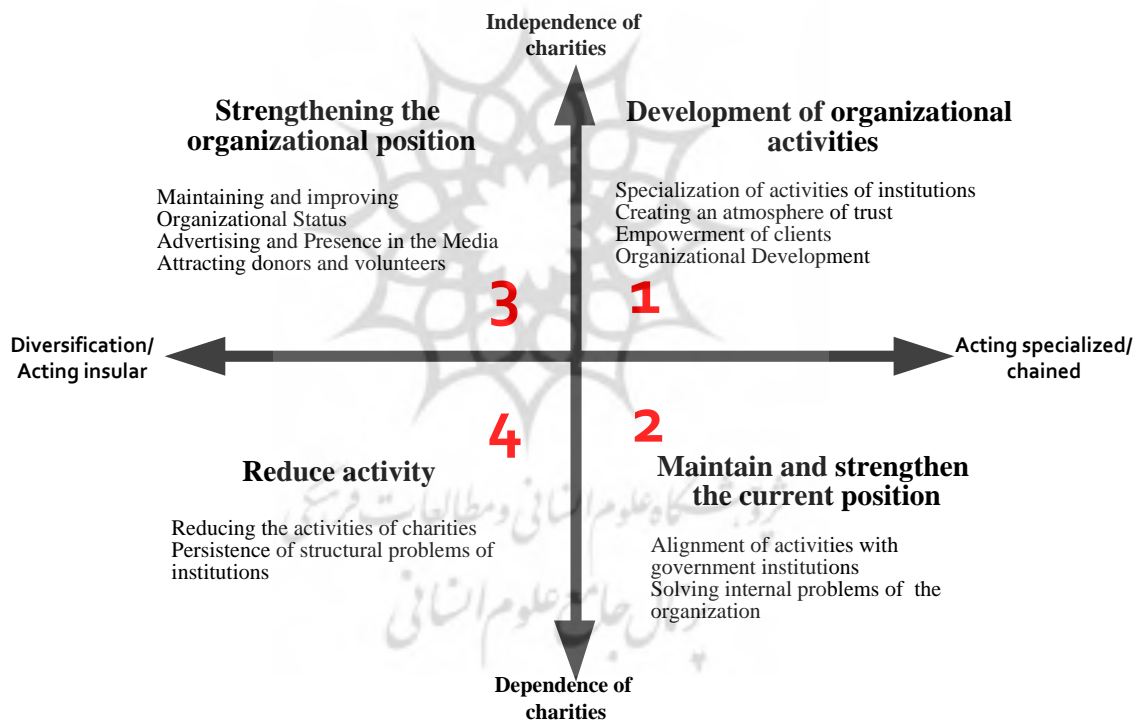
Independence of charities

Strengthening the organizational position

Maintaining and improving
Organizational Status
Advertising and Presence in the Media
Attracting donors and volunteers

3

Development of organizational activities

Specialization of activities of institutions
Creating an atmosphere of trust
Empowerment of clients
Organizational Development

1

Diversification/ Acting insular

Acting specialized/ chained

4

Reduce activity

Reducing the activities of charities
Persistence of structural problems of institutions

2

Maintain and strengthen the current position

Alignment of activities with government institutions
Solving internal problems of the organization

Dependence of charities

پژوهشگاه علوم انسانی و مطالعات فرهنگی
پرتال جامع علوم انسانی